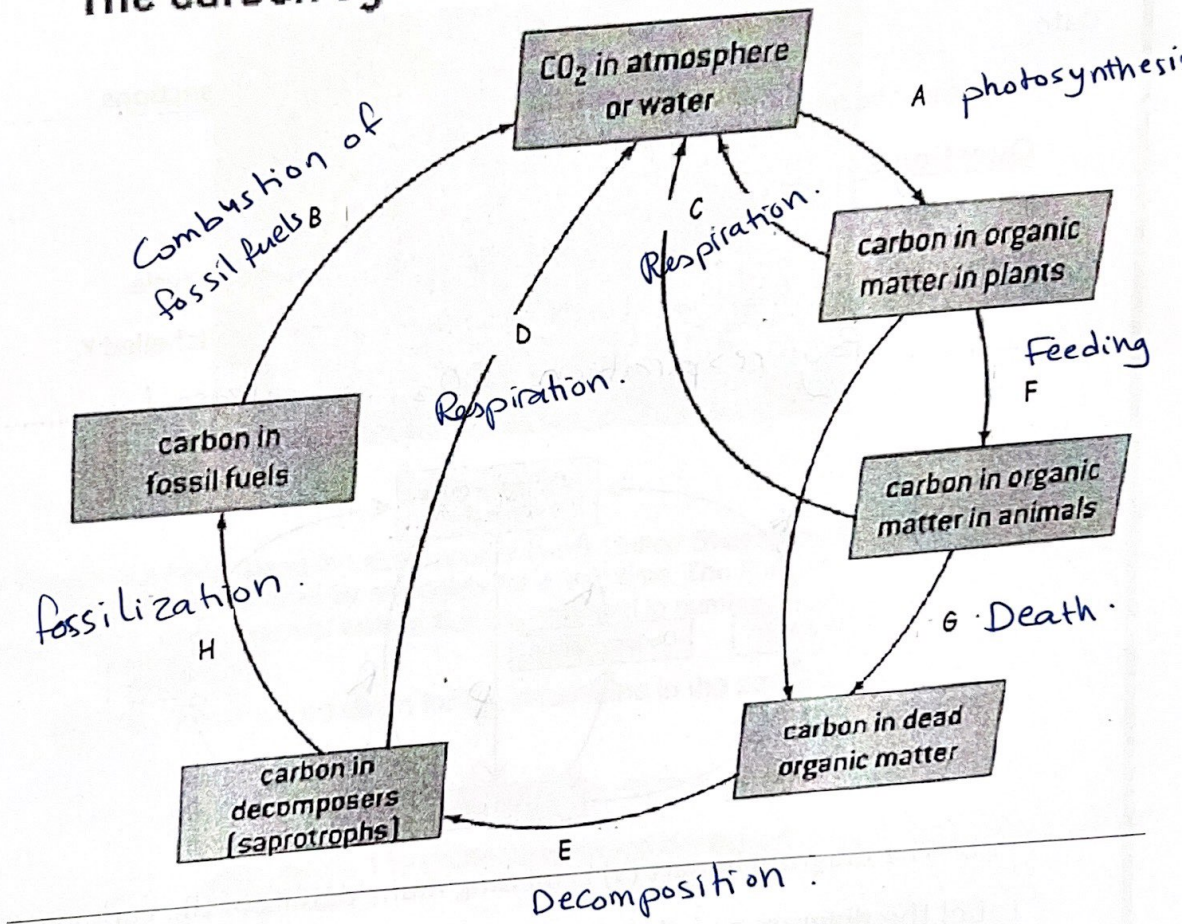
The carbon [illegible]

$CO_2$ in atmosphere or water

A photosynthesi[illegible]

Combustion of fossil fuels B

C Respiration.

carbon in organic matter in plants

D Respiration.

Feeding F

carbon in fossil fuels

carbon in organic matter in animals

fossilization.

H

G Death.

carbon in dead organic matter

carbon in decomposers (saprotrophs)

E

Decomposition.